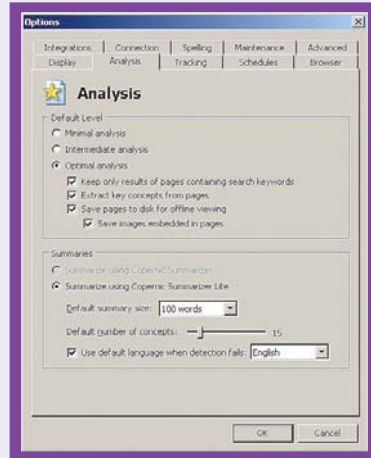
Options

Integrations | Connection | Spelling | Maintenance | Advanced
Display | Analysis | Tracking | Schedules | Browser

Analysis

Default Level
Minimal analysis
Intermediate analysis
Optimal analysis
Keep only results of pages containing search keywords
Extract key concepts from pages
Save pages to disk for offline viewing
Save images embedded in pages

Summaries
Summarize using Copernic Summarizer
Summarize using Copernic Summarizer Lite
Default summary size: 100 words
Default number of concepts: 15
Use default language when detection fails: English

OK Cancel